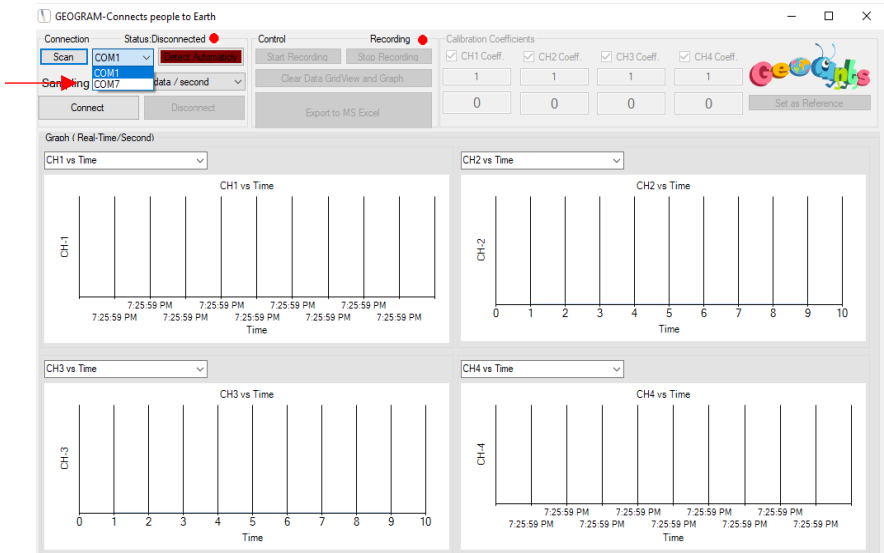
GEOGRAM-Connects people to Earth

Connection Status:Disconnected
Scan COM1
COM1
COM7
Detect Automatically
Sampling data / second
Connect Disconnect

Control Recording
Start Recording Stop Recording
Clear Data GridView and Graph
Export to MS Excel

Calibration Coefficients
CH1 Coeff. CH2 Coeff. CH3 Coeff. CH4 Coeff.
1 1 1 1
0 0 0 0
Set as Reference

GeoAnts

Graph ( Real-Time/Second)

CH1 vs Time
CH1 vs Time
CH-1
7:25:59 PM 7:25:59 PM 7:25:59 PM 7:25:59 PM
7:25:59 PM 7:25:59 PM 7:25:59 PM 7:25:59 PM 7:25:59 PM
Time

CH2 vs Time
CH2 vs Time
CH-2
0 1 2 3 4 5 6 7 8 9 10
Time

CH3 vs Time
CH3 vs Time
CH-3
0 1 2 3 4 5 6 7 8 9 10
Time

CH4 vs Time
CH4 vs Time
CH-4
7:25:59 PM 7:25:59 PM 7:25:59 PM 7:25:59 PM 7:25:59 PM
7:25:59 PM 7:25:59 PM 7:25:59 PM 7:25:59 PM 7:25:59 PM
Time